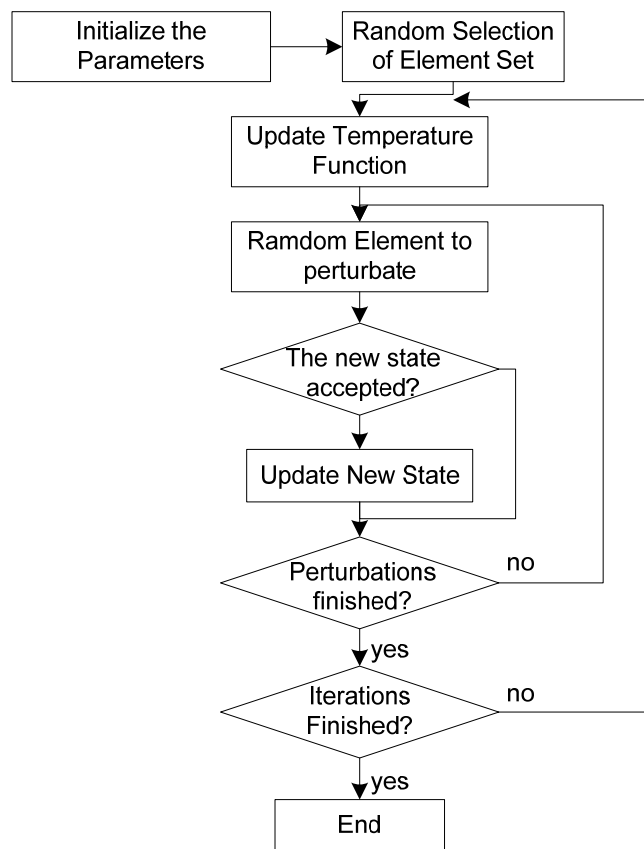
Initialize the Parameters

Random Selection of Element Set

Update Temperature Function

Ramdom Element to perturbate

The new state accepted?

Update New State

Perturbations finished?

no

yes

Iterations Finished?

no

yes

End